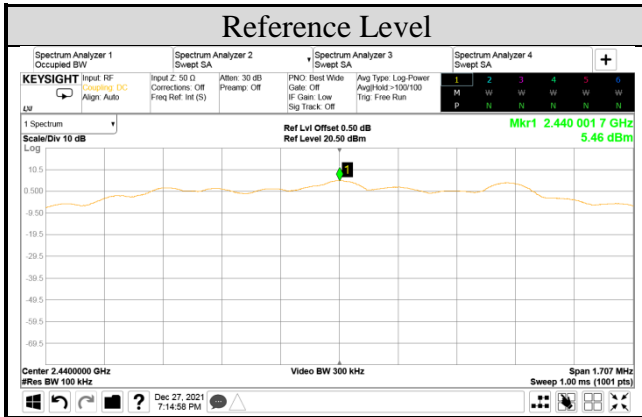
Reference Level

Spectrum Analyzer 1
Occupied BW

Spectrum Analyzer 2
Swept SA

Spectrum Analyzer 3
Swept SA

Spectrum Analyzer 4
Swept SA

+

KEYSIGHT

LXI

Input: RF
Coupling: DC
Align: Auto

Input Z: 50 Ω
Corrections: Off
Freq Ref: Int (S)

Atten: 30 dB
Preamp: Off

PNO: Best Wide
Gate: Off
IF Gain: Low
Sig Track: Off

Avg Type: Log-Power
Avg|Hold:>100/100
Trig: Free Run

| | 1 | 2 | 3 | 4 | 5 | 6 |
|---|---|---|---|---|---|---|
| M | W | W | W | W | W | W |
| P | N | N | N | N | N | N |

1 Spectrum

Scale/Div 10 dB
Log

Ref Lvl Offset 0.50 dB
Ref Level 20.50 dBm

Mkr1 2.440 001 7 GHz
5.46 dBm

10.5
0.500
-9.50
-19.5
-29.5
-39.5
-49.5
-59.5
-69.5

1

Center 2.4400000 GHz
#Res BW 100 kHz

Video BW 300 kHz

Span 1.707 MHz
Sweep 1.00 ms (1001 pts)

?

Dec 27, 2021
7:14:58 PM